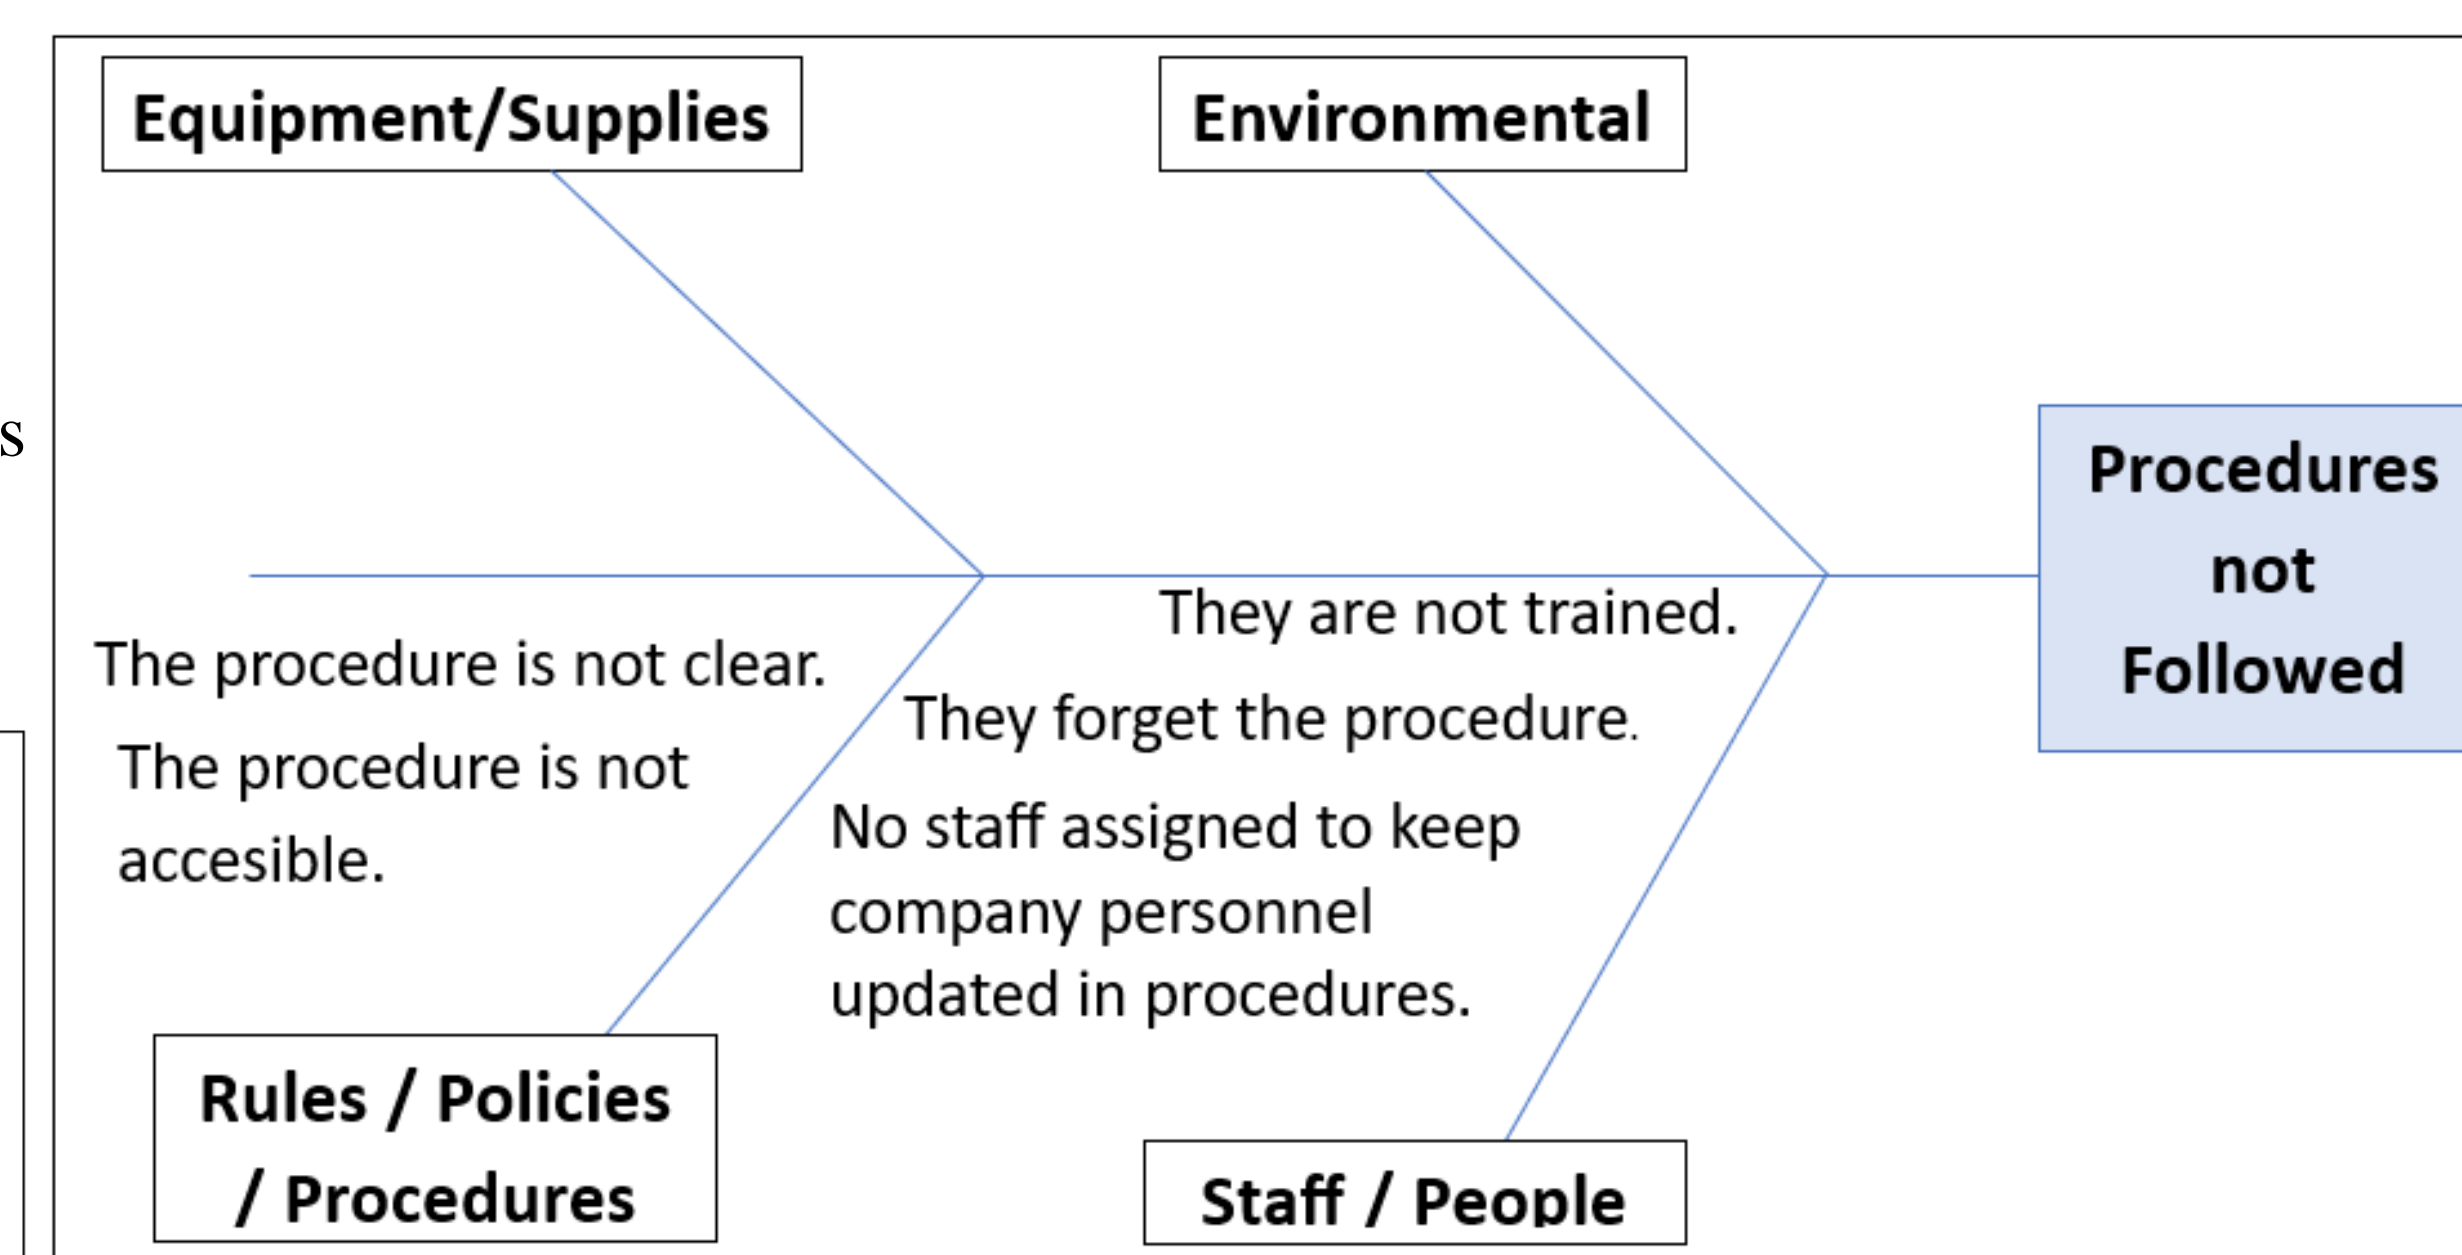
s

Equipment/Supplies

Environmental

Procedures not Followed

The procedure is not clear.

The procedure is not accesible.

They are not trained.

They forget the procedure.

No staff assigned to keep company personnel updated in procedures.

Rules / Policies / Procedures

Staff / People